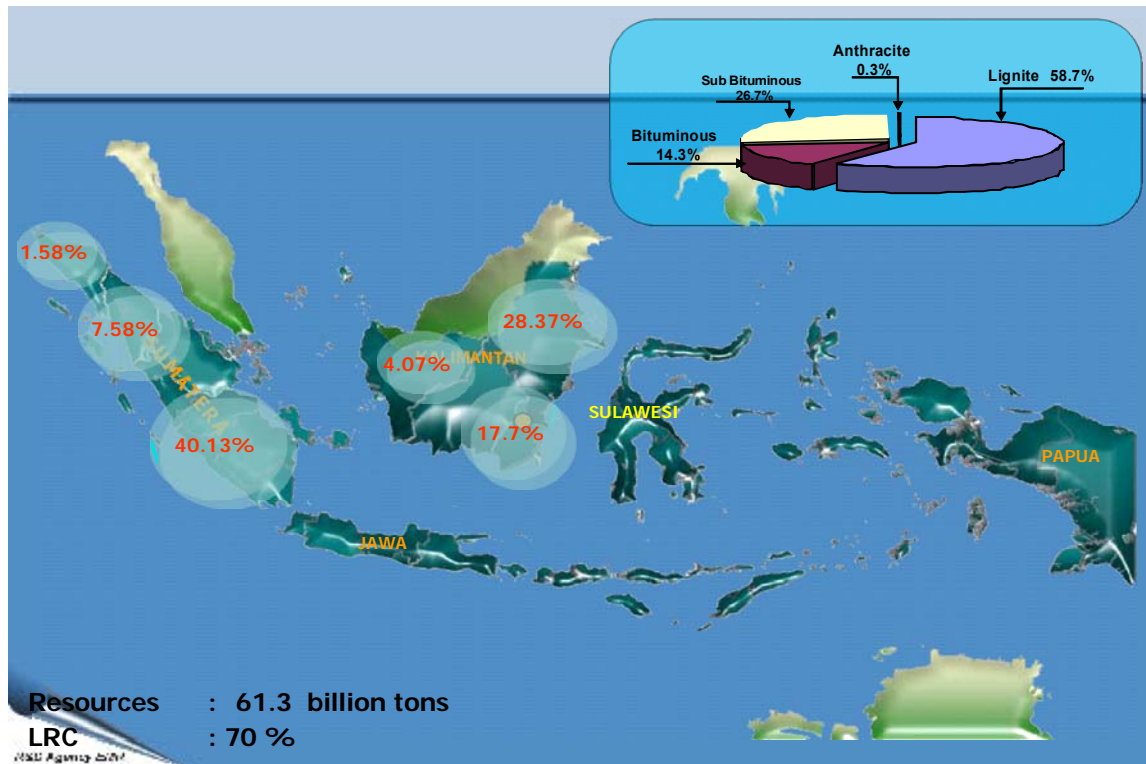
Anthracite 0.3%

Sub Bituminous 26.7%

Lignite 58.7%

Bituminous 14.3%

1.58%

7.58%

SUMATERA

40.13%

28.37%

4.07%

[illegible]IMANTAN

17.7%

SULAWESI

PAPUA

JAWA

Resources : 61.3 billion tons

LRC : 70 %

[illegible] Agency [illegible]